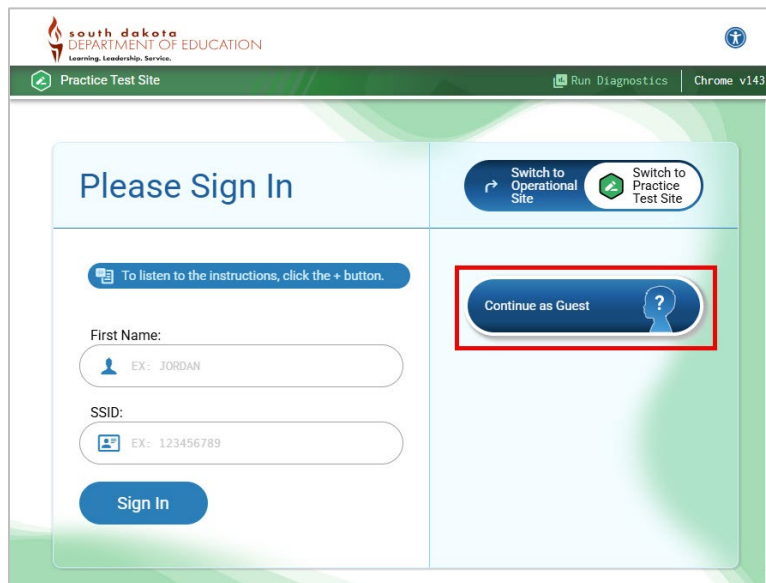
south dakota
DEPARTMENT OF EDUCATION
Learning. Leadership. Service.

Practice Test Site

Run Diagnostics

Chrome v143

Please Sign In

Switch to Operational Site

Switch to Practice Test Site

To listen to the instructions, click the + button.

Continue as Guest

First Name:

EX: JORDAN

SSID:

EX: 123456789

Sign In